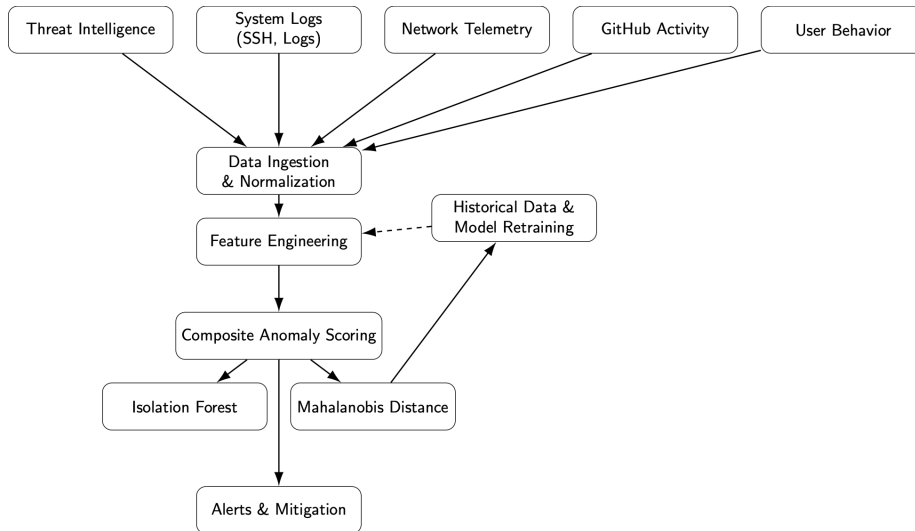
Threat Intelligence

System Logs (SSH, Logs)

Network Telemetry

GitHub Activity

User Behavior

Data Ingestion & Normalization

Historical Data & Model Retraining

Feature Engineering

Composite Anomaly Scoring

Isolation Forest

Mahalanobis Distance

Alerts & Mitigation